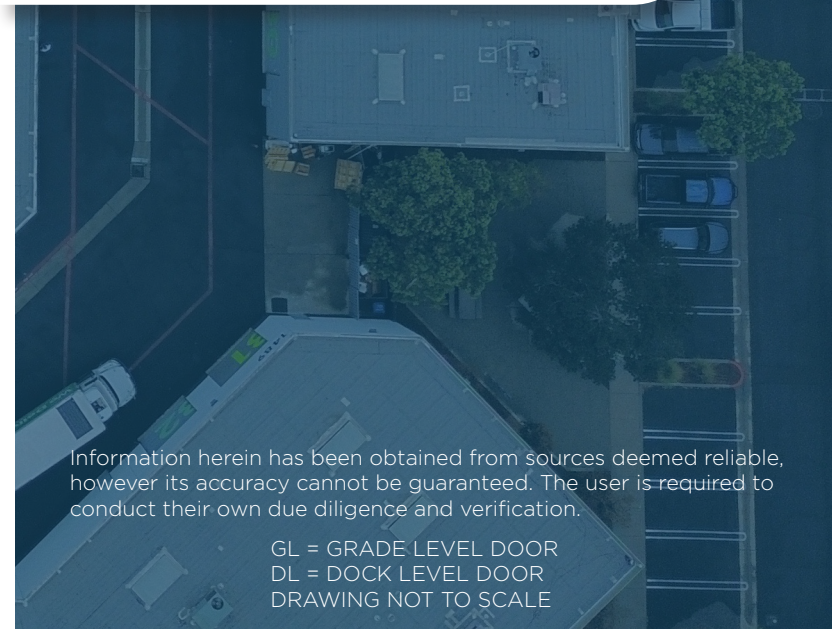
Information herein has been obtained from sources deemed reliable, however its accuracy cannot be guaranteed. The user is required to conduct their own due diligence and verification.

GL = GRADE LEVEL DOOR
DL = DOCK LEVEL DOOR
DRAWING NOT TO SCALE